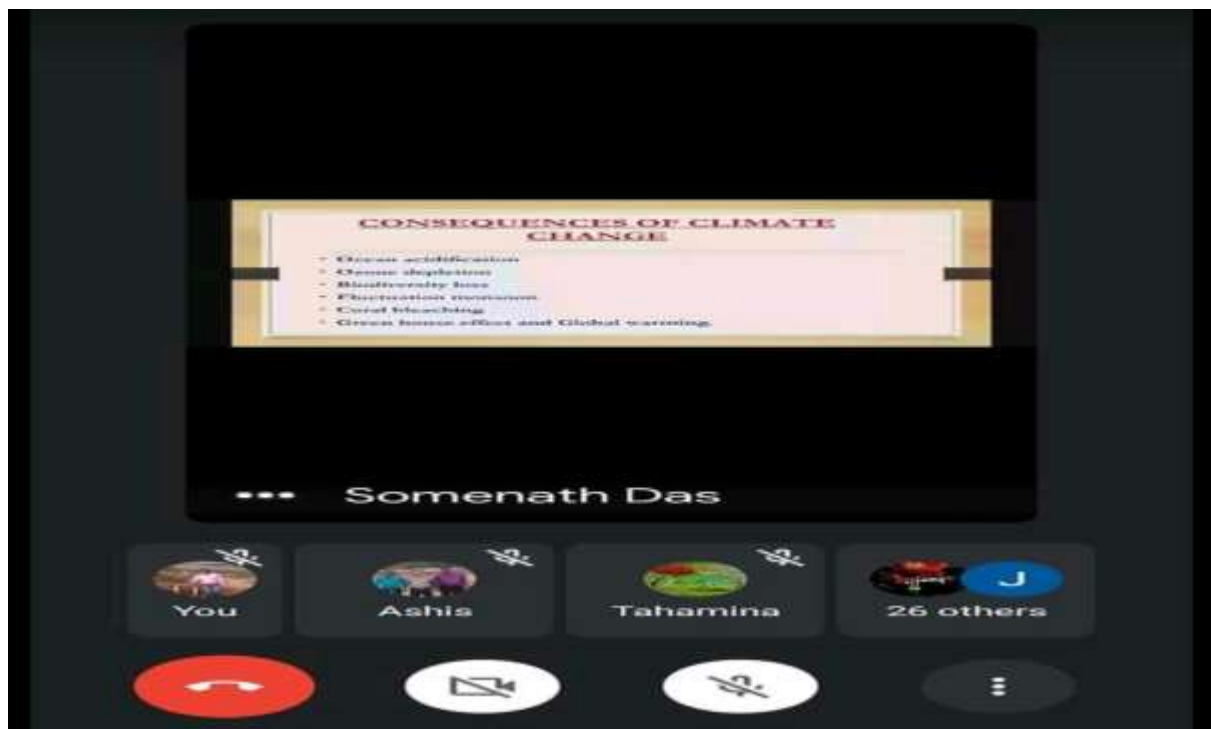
CONSEQUENCES OF CLIMATE CHANGE

- Ocean acidification
- Ozone depletion
- Biodiversity loss
- Fluctuation monsoon
- Coral bleaching
- Green house effect and Global warming.

Somenath Das

You

Ashis

Tahamina

J

26 others